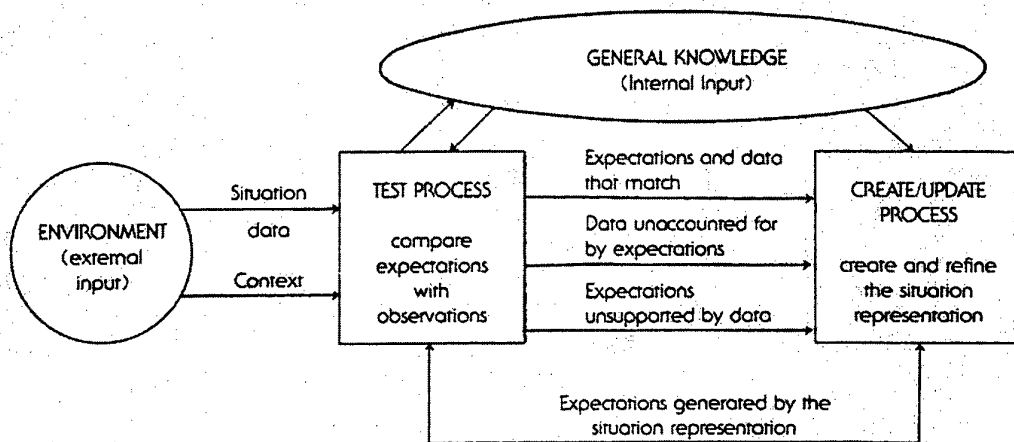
GENERAL KNOWLEDGE
(Internal Input)

ENVIRONMENT
(external input)

Situation data

Context

TEST PROCESS

compare expectations with observations

Expectations and data that match

Data unaccounted for by expectations

Expectations unsupported by data

CREATE/UPDATE PROCESS

create and refine the situation representation

Expectations generated by the situation representation